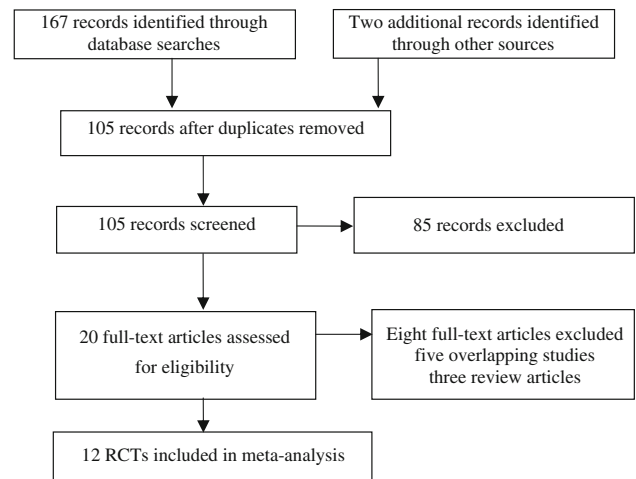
167 records identified through database searches

Two additional records identified through other sources

105 records after duplicates removed

105 records screened

85 records excluded

20 full-text articles assessed for eligibility

Eight full-text articles excluded
five overlapping studies
three review articles

12 RCTs included in meta-analysis